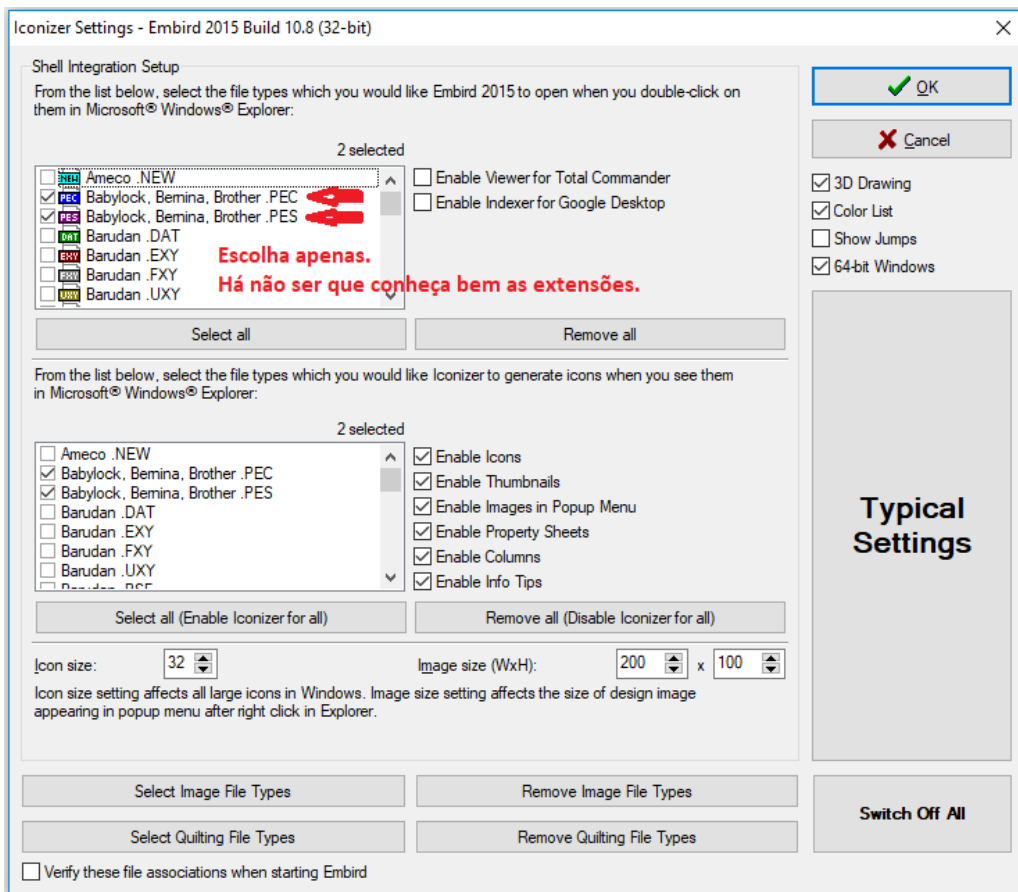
Iconizer Settings - Embird 2015 Build 10.8 (32-bit)

Shell Integration Setup

From the list below, select the file types which you would like Embird 2015 to open when you double-click on them in Microsoft® Windows® Explorer:

2 selected

NEW Ameco .NEW
PEC Babylock, Bernina, Brother .PEC
PES Babylock, Bernina, Brother .PES
DAT Barudan .DAT
EXY Barudan .EXY
FXY Barudan .FXY
UXY Barudan .UXY

Enable Viewer for Total Commander
Enable Indexer for Google Desktop

Escolha apenas.
Há não ser que conheça bem as extensões.

Select all
Remove all

From the list below, select the file types which you would like Iconizer to generate icons when you see them in Microsoft® Windows® Explorer:

2 selected

Ameco .NEW
Babylock, Bernina, Brother .PEC
Babylock, Bernina, Brother .PES
Barudan .DAT
Barudan .EXY
Barudan .FXY
Barudan .UXY

Enable Icons
Enable Thumbnails
Enable Images in Popup Menu
Enable Property Sheets
Enable Columns
Enable Info Tips

Select all (Enable Iconizer for all)
Remove all (Disable Iconizer for all)

Icon size: 32
Image size (WxH): 200 x 100

Icon size setting affects all large icons in Windows. Image size setting affects the size of design image appearing in popup menu after right click in Explorer.

Select Image File Types
Remove Image File Types
Select Quilting File Types
Remove Quilting File Types

Verify these file associations when starting Embird

OK
Cancel
3D Drawing
Color List
Show Jumps
64-bit Windows

Typical Settings

Switch Off All